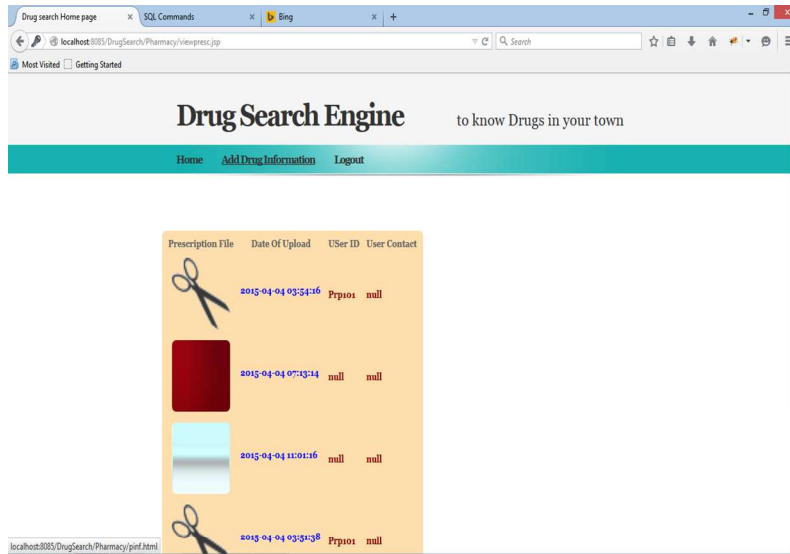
Drug search Home page × SQL Commands × Bing × +

localhost:8085/DrugSearch/Pharmacy/viewpresc.jsp

Search

Most Visited Getting Started

Drug Search Engine to know Drugs in your town

Home Add Drug Information Logout

| Prescription File | Date Of Upload | USer ID | User Contact |
|---|---|---|---|
| | 2015-04-04 03:54:16 | Prp101 | null |
| | 2015-04-04 07:13:14 | null | null |
| | 2015-04-04 11:01:16 | null | null |
| | 2015-04-04 03:51:38 | Prp101 | null |

localhost:8085/DrugSearch/Pharmacy/pinf.html